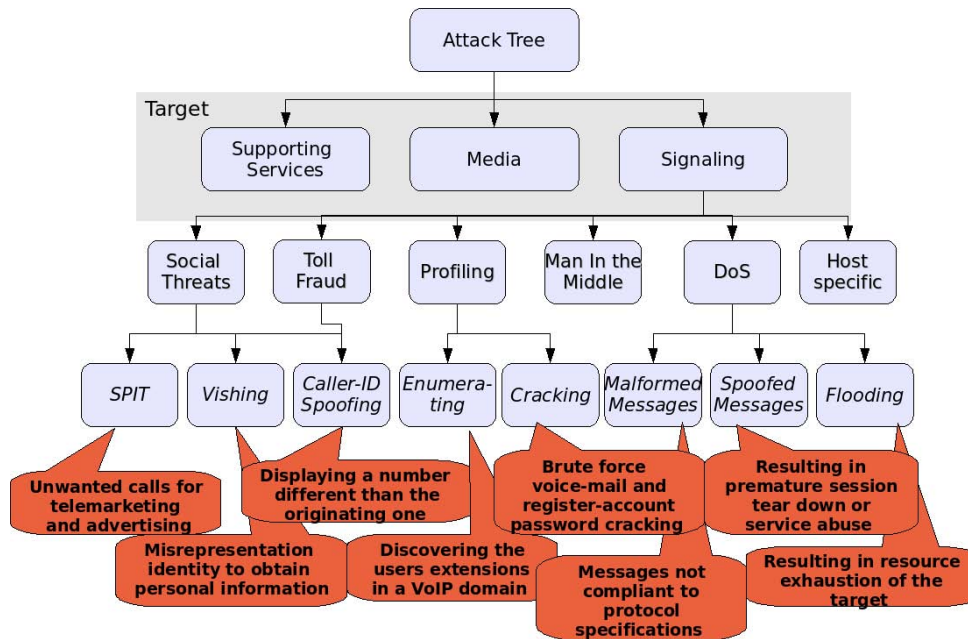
Attack Tree

Target

Supporting Services

Media

Signaling

Social Threats

Toll Fraud

Profiling

Man In the Middle

DoS

Host specific

SPIT

Vishing

Caller-ID Spoofing

Enumerating

Cracking

Malformed Messages

Spoofed Messages

Flooding

Unwanted calls for telemarketing and advertising

Displaying a number different than the originating one

Misrepresentation identity to obtain personal information

Discovering the users extensions in a VoIP domain

Brute force voice-mail and register-account password cracking

Messages not compliant to protocol specifications

Resulting in premature session tear down or service abuse

Resulting in resource exhaustion of the target